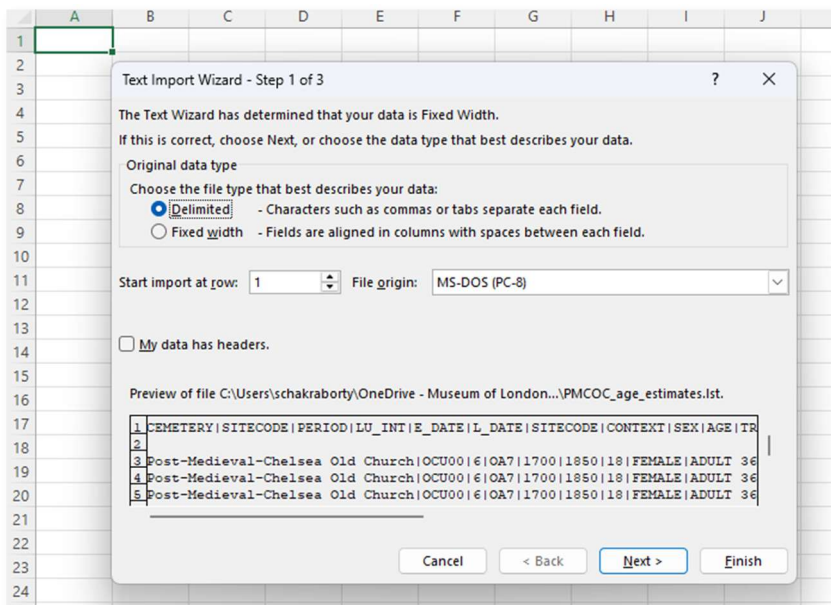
| | A | B | C | D | E | F | G | H | I | J |
|---|---|---|---|---|---|---|---|---|---|---|
| 1 | | | | | | | | | | |
| 2 | | | | | | | | | | |
| 3 | | | | | | | | | | |
| 4 | | | | | | | | | | |
| 5 | | | | | | | | | | |
| 6 | | | | | | | | | | |
| 7 | | | | | | | | | | |
| 8 | | | | | | | | | | |
| 9 | | | | | | | | | | |
| 10 | | | | | | | | | | |
| 11 | | | | | | | | | | |
| 12 | | | | | | | | | | |
| 13 | | | | | | | | | | |
| 14 | | | | | | | | | | |
| 15 | | | | | | | | | | |
| 16 | | | | | | | | | | |
| 17 | | | | | | | | | | |
| 18 | | | | | | | | | | |
| 19 | | | | | | | | | | |
| 20 | | | | | | | | | | |
| 21 | | | | | | | | | | |
| 22 | | | | | | | | | | |
| 23 | | | | | | | | | | |
| 24 | | | | | | | | | | |

Text Import Wizard - Step 1 of 3

?

X

The Text Wizard has determined that your data is Fixed Width.

If this is correct, choose Next, or choose the data type that best describes your data.

Original data type

Choose the file type that best describes your data:

Delimited - Characters such as commas or tabs separate each field.

Fixed width - Fields are aligned in columns with spaces between each field.

Start import at row: 1

File origin: MS-DOS (PC-8)

My data has headers.

Preview of file C:\Users\schakraborty\OneDrive - Museum of London...\PMCOC_age_estimates.lst.

1 CEMETERY|SITECODE|PERIOD|LU_INT|E_DATE|L_DATE|SITECODE|CONTEXT|SEX|AGE|TR
2
3 Post-Medieval-Chelsea Old Church|OCU00|6|OA7|1700|1850|18|FEMALE|ADULT 36
4 Post-Medieval-Chelsea Old Church|OCU00|6|OA7|1700|1850|18|FEMALE|ADULT 36
5 Post-Medieval-Chelsea Old Church|OCU00|6|OA7|1700|1850|18|FEMALE|ADULT 36

Cancel

< Back

Next >

Finish